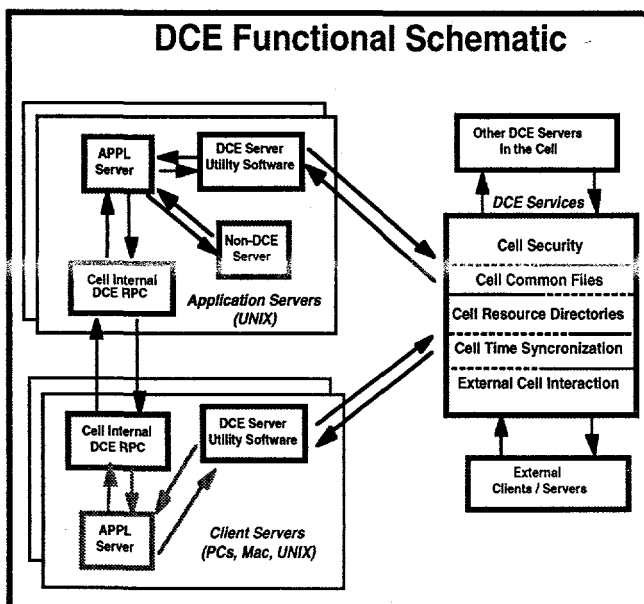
DCE Functional Schematic

APPL Server

DCE Server Utility Software

Non-DCE Server

Cell Internal DCE RPC

Application Servers (UNIX)

Other DCE Servers in the Cell

DCE Services

Cell Security

Cell Common Files

Cell Resource Directories

Cell Time Syncronization

External Cell Interaction

Cell Internal DCE RPC

DCE Server Utility Software

APPL Server

Client Servers (PCs, Mac, UNIX)

External Clients / Servers